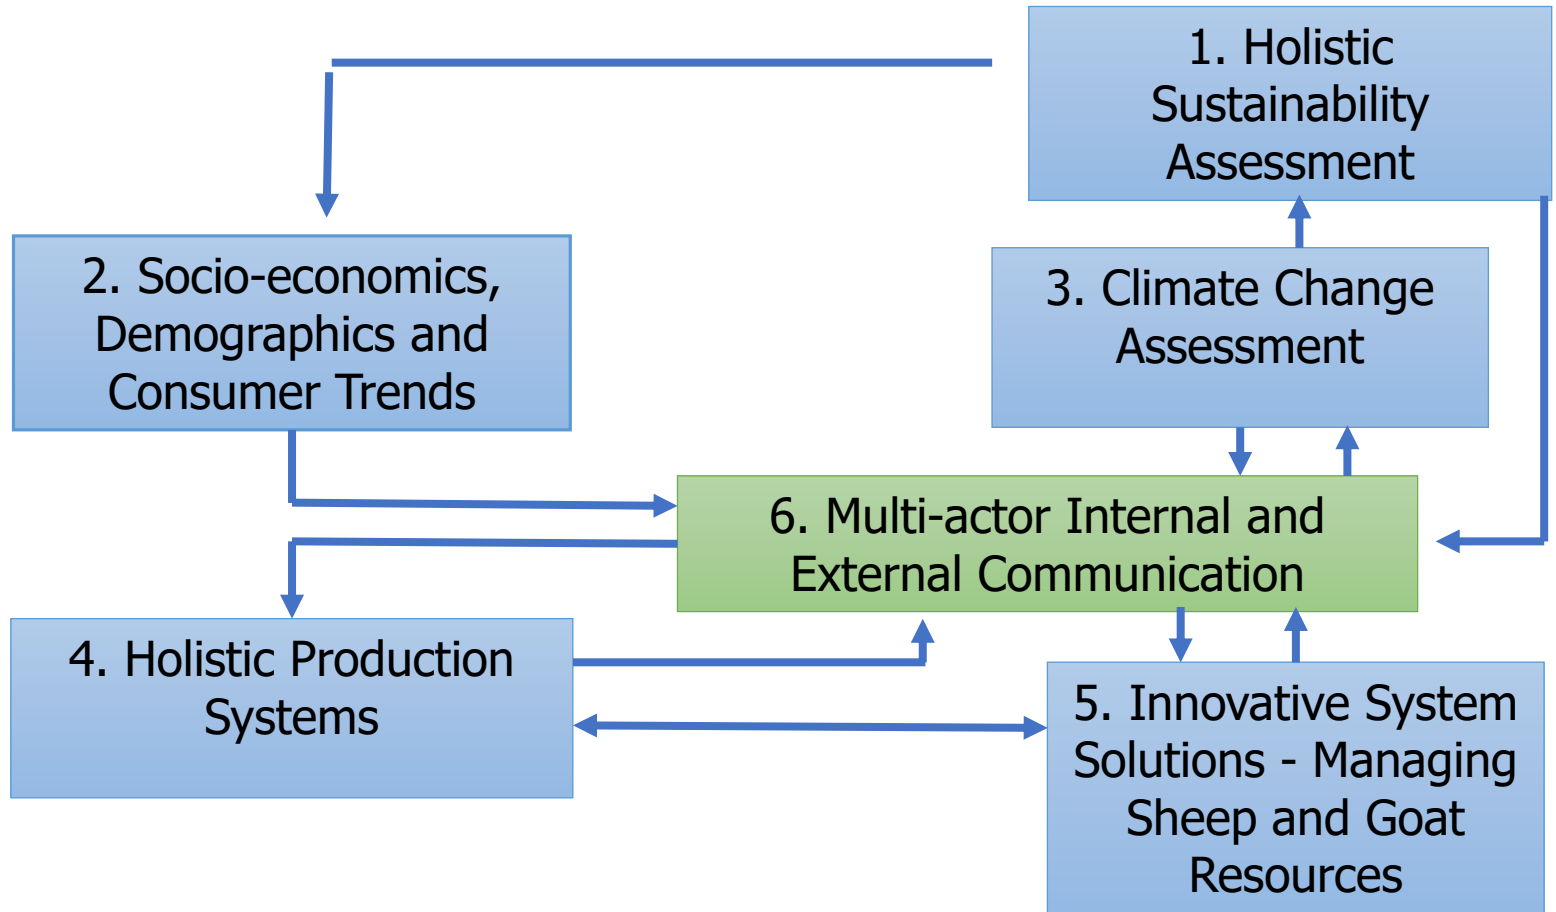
1. Holistic Sustainability Assessment

2. Socio-economics, Demographics and Consumer Trends

3. Climate Change Assessment

6. Multi-actor Internal and External Communication

4. Holistic Production Systems

5. Innovative System Solutions - Managing Sheep and Goat Resources